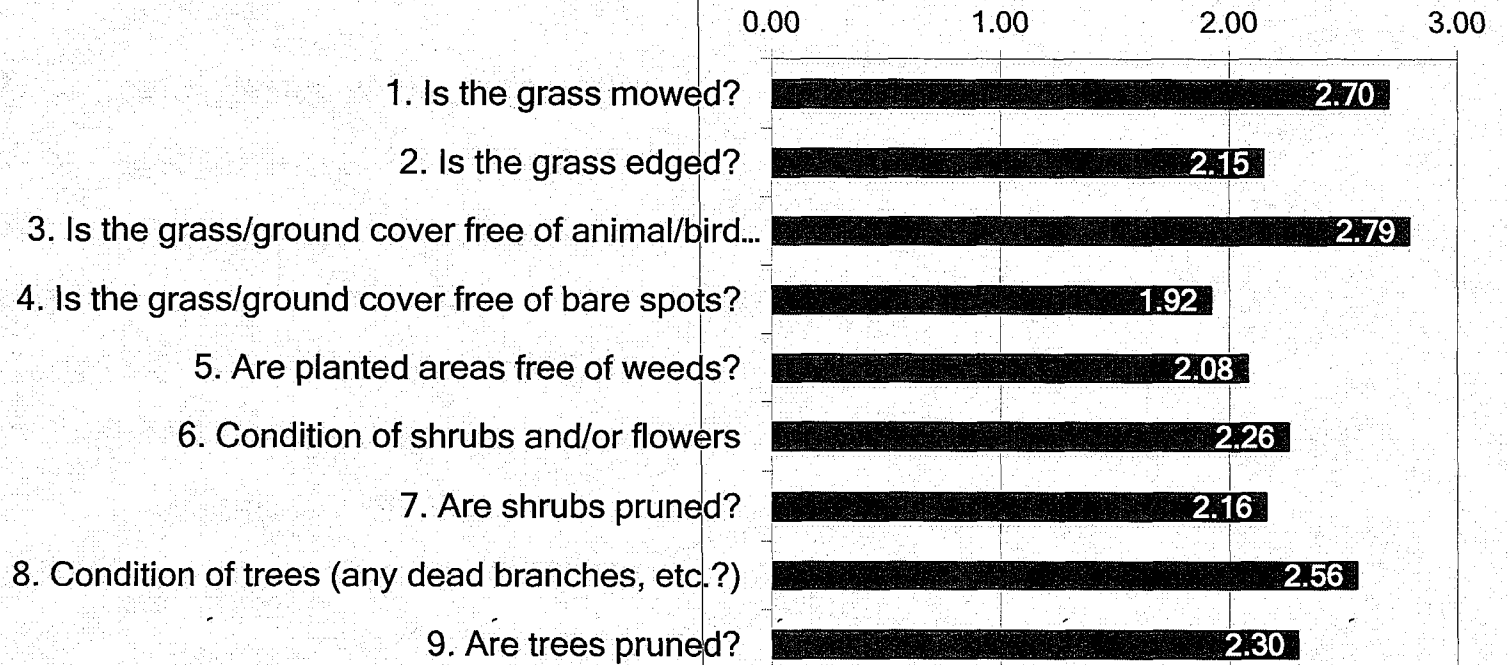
0.00 1.00 2.00 3.00

| Question | Score |
|---|---|
| 1. Is the grass mowed? | 2.70 |
| 2. Is the grass edged? | 2.15 |
| 3. Is the grass/ground cover free of animal/bird... | 2.79 |
| 4. Is the grass/ground cover free of bare spots? | 1.92 |
| 5. Are planted areas free of weeds? | 2.08 |
| 6. Condition of shrubs and/or flowers | 2.26 |
| 7. Are shrubs pruned? | 2.16 |
| 8. Condition of trees (any dead branches, etc.?) | 2.56 |
| 9. Are trees pruned? | 2.30 |